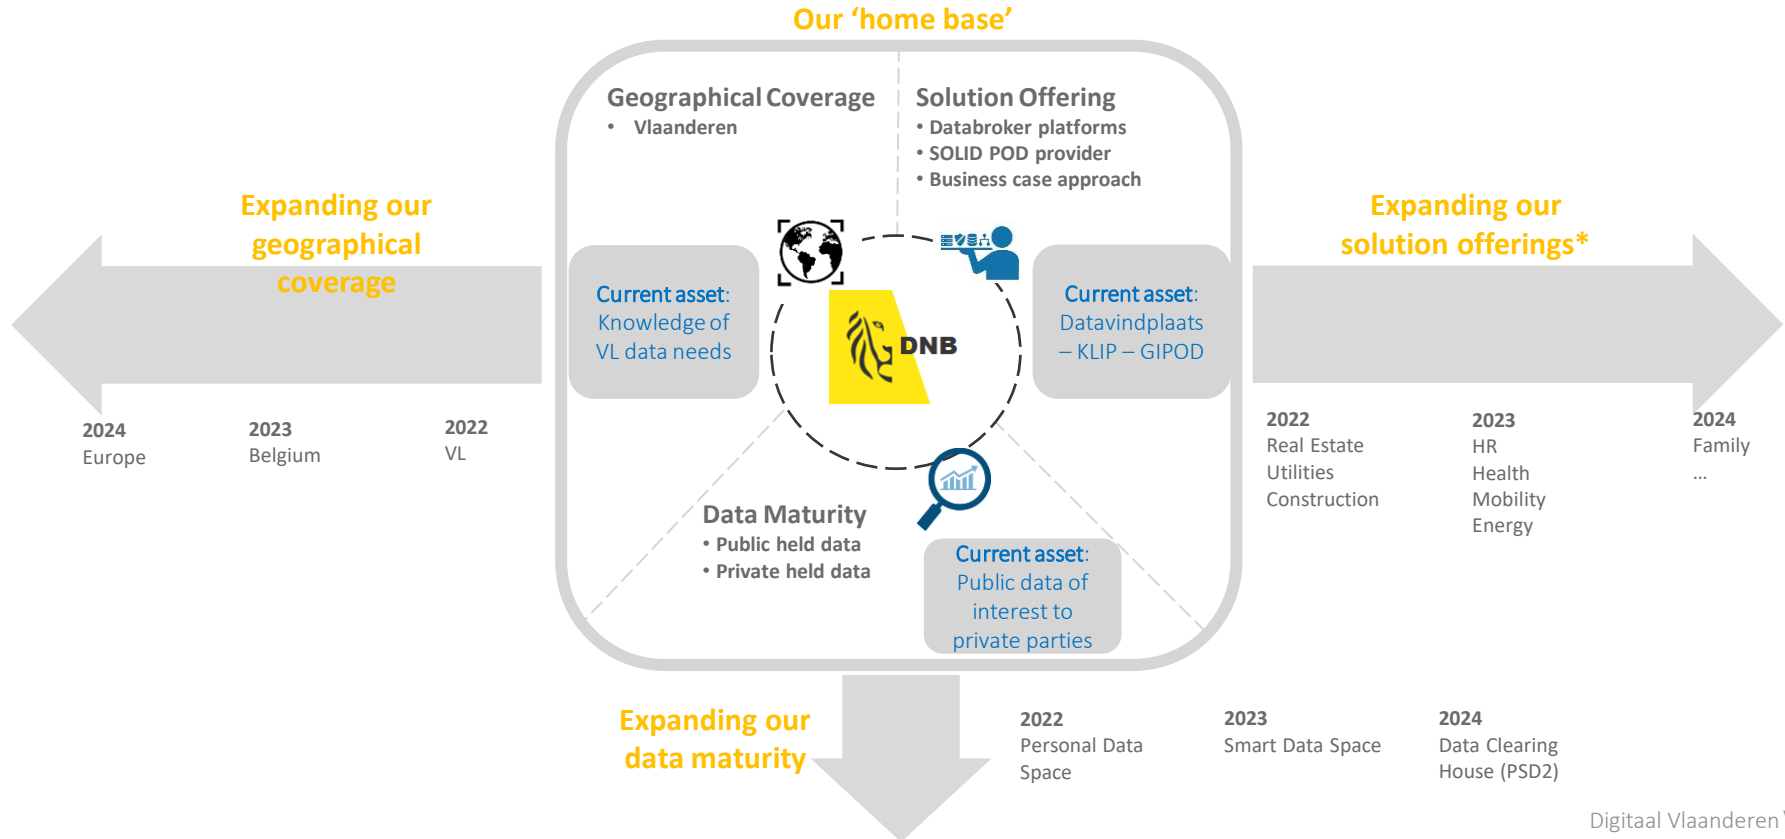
Our ‘home base’

Geographical Coverage
• Vlaanderen

Solution Offering
• Databroker platforms
• SOLID POD provider
• Business case approach

Expanding our geographical coverage

Current asset: Knowledge of VL data needs

DNB

Current asset: Datavindplaats – KLIP – GIPOD

Expanding our solution offerings*

2024
Europe

2023
Belgium

2022
VL

2022
Real Estate
Utilities
Construction

2023
HR
Health
Mobility
Energy

2024
Family
...

Data Maturity
• Public held data
• Private held data

Current asset: Public data of interest to private parties

Expanding our data maturity

2022
Personal Data Space

2023
Smart Data Space

2024
Data Clearing House (PSD2)

Digitaal Vlaanderen